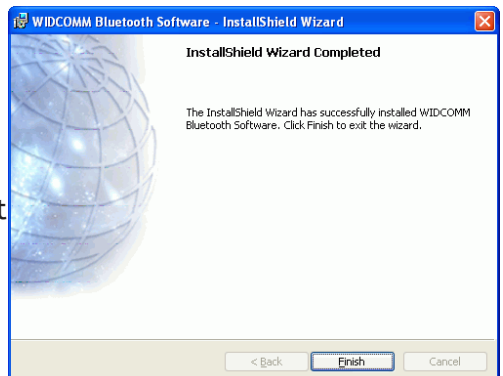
WIDCOMM Bluetooth Software - InstallShield Wizard

InstallShield Wizard Completed

The InstallShield Wizard has successfully installed WIDCOMM Bluetooth Software. Click Finish to exit the wizard.

t

< Back

Finish

Cancel